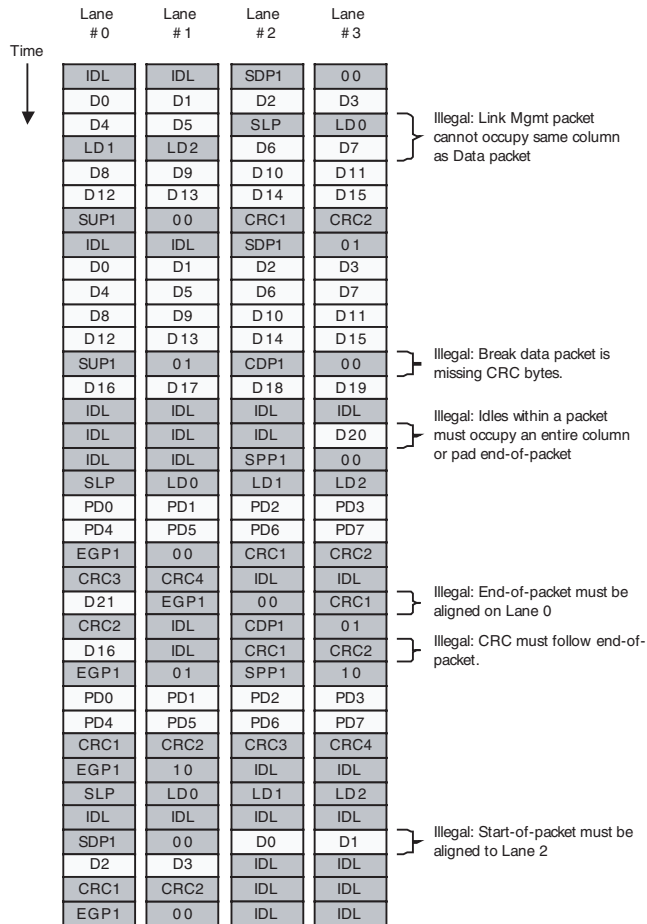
Time

| Lane #0 | Lane #1 | Lane #2 | Lane #3 |
|---|---|---|---|
| IDL | IDL | SDP1 | 00 |
| D0 | D1 | D2 | D3 |
| D4 | D5 | SLP | LD0 |
| LD1 | LD2 | D6 | D7 |
| D8 | D9 | D10 | D11 |
| D12 | D13 | D14 | D15 |
| SUP1 | 00 | CRC1 | CRC2 |
| IDL | IDL | SDP1 | 01 |
| D0 | D1 | D2 | D3 |
| D4 | D5 | D6 | D7 |
| D8 | D9 | D10 | D11 |
| D12 | D13 | D14 | D15 |
| SUP1 | 01 | CDP1 | 00 |
| D16 | D17 | D18 | D19 |
| IDL | IDL | IDL | IDL |
| IDL | IDL | IDL | D20 |
| IDL | IDL | SPP1 | 00 |
| SLP | LD0 | LD1 | LD2 |
| PD0 | PD1 | PD2 | PD3 |
| PD4 | PD5 | PD6 | PD7 |
| EGP1 | 00 | CRC1 | CRC2 |
| CRC3 | CRC4 | IDL | IDL |
| D21 | EGP1 | 00 | CRC1 |
| CRC2 | IDL | CDP1 | 01 |
| D16 | IDL | CRC1 | CRC2 |
| EGP1 | 01 | SPP1 | 10 |
| PD0 | PD1 | PD2 | PD3 |
| PD4 | PD5 | PD6 | PD7 |
| CRC1 | CRC2 | CRC3 | CRC4 |
| EGP1 | 10 | IDL | IDL |
| SLP | LD0 | LD1 | LD2 |
| IDL | IDL | IDL | IDL |
| SDP1 | 00 | D0 | D1 |
| D2 | D3 | IDL | IDL |
| CRC1 | CRC2 | IDL | IDL |
| EGP1 | 00 | IDL | IDL |

Illegal: Link Mgmt packet cannot occupy same column as Data packet

Illegal: Break data packet is missing CRC bytes.

Illegal: Idles within a packet must occupy an entire column or pad end-of-packet

Illegal: End-of-packet must be aligned on Lane 0

Illegal: CRC must follow end-of-packet.

Illegal: Start-of-packet must be aligned to Lane 2